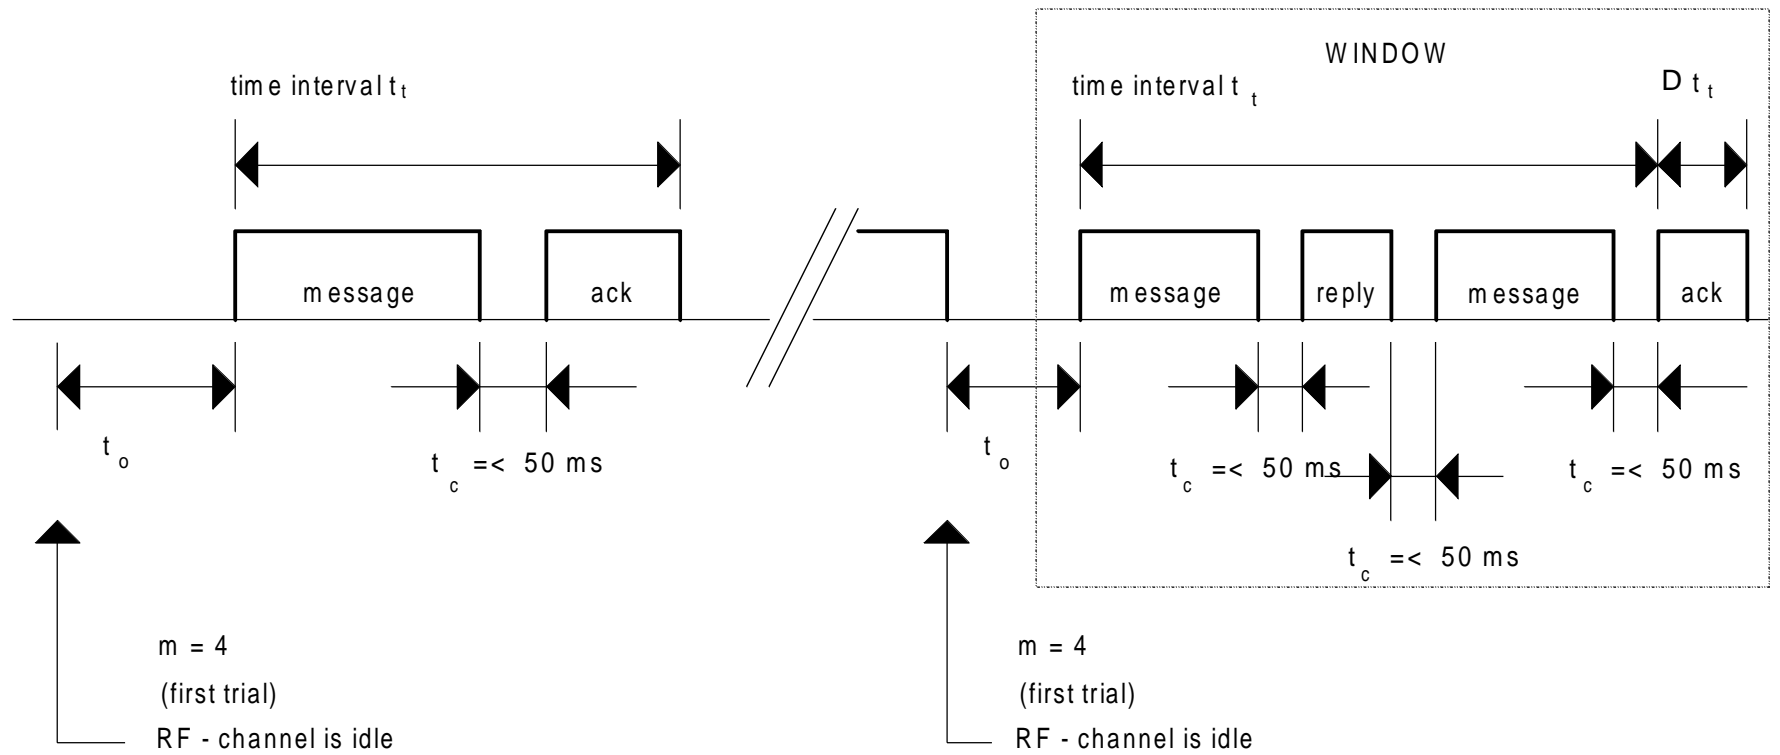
WINDOW

time interval $t_t$

time interval $t_t$

D $t_t$

message

ack

message

reply

message

ack

$t_o$

$t_c$ =< 50 ms

$t_o$

$t_c$ =< 50 ms

$t_c$ =< 50 ms

$t_c$ =< 50 ms

m = 4

(first trial)

RF - channel is idle

m = 4

(first trial)

RF - channel is idle